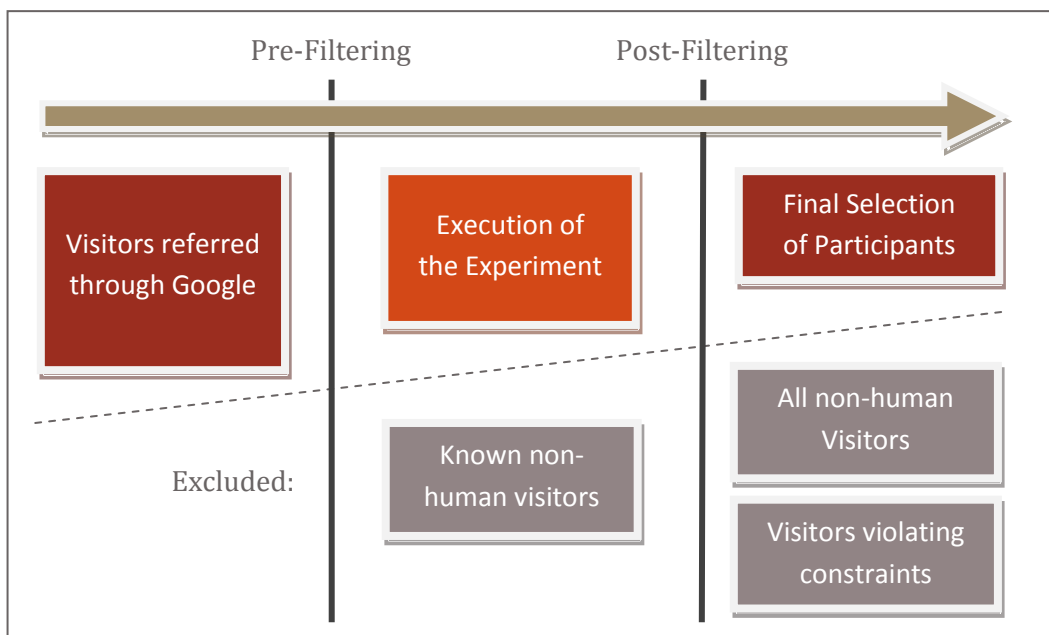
Pre-Filtering

Post-Filtering

Visitors referred through Google

Execution of the Experiment

Final Selection of Participants

All non-human Visitors

Excluded:

Known non-human visitors

Visitors violating constraints